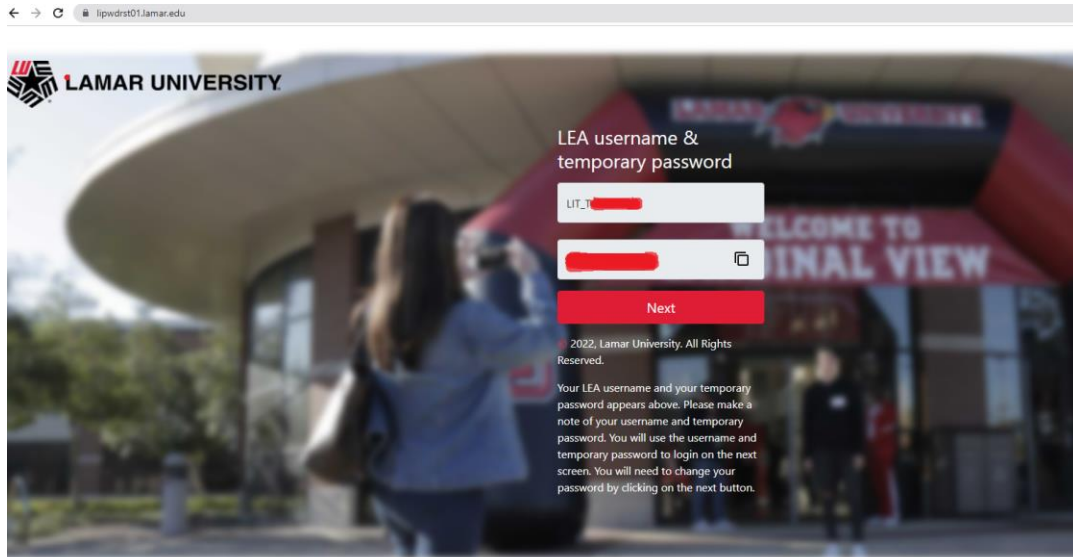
lipwdrst01.lamar.edu

LAMAR UNIVERSITY

LEA username & temporary password

LIT_T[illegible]

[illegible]

Next

© 2022, Lamar University. All Rights Reserved.

Your LEA username and your temporary password appears above. Please make a note of your username and temporary password. You will use the username and temporary password to login on the next screen. You will need to change your password by clicking on the next button.

WELCOME TO
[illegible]INAL VIEW